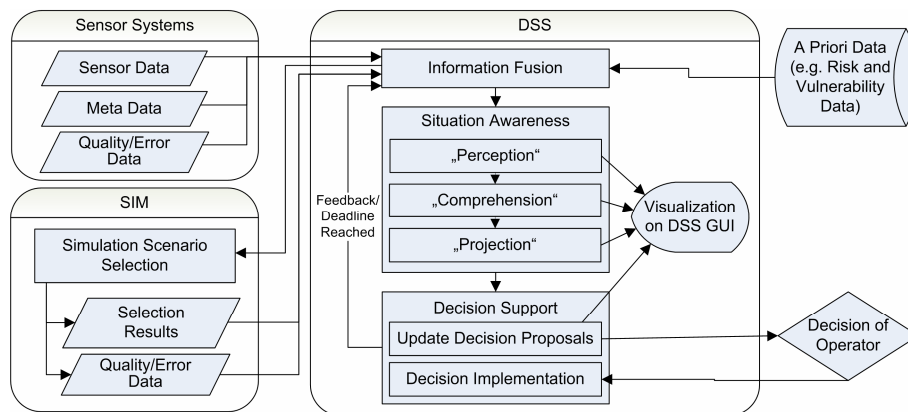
Sensor Systems

Sensor Data

Meta Data

Quality/Error Data

SIM

Simulation Scenario Selection

Selection Results

Quality/Error Data

DSS

Information Fusion

Situation Awareness

„Perception"

„Comprehension"

„Projection"

Feedback/ Deadline Reached

Visualization on DSS GUI

Decision Support

Update Decision Proposals

Decision Implementation

A Priori Data (e.g. Risk and Vulnerability Data)

Decision of Operator